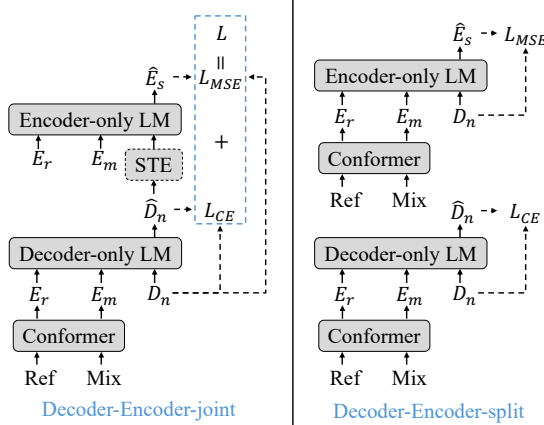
$L$
$\parallel$
$\hat{E}_s$ $L_{MSE}$
Encoder-only LM
$E_r$ $E_m$ STE
+
$\hat{D}_n$ $L_{CE}$
Decoder-only LM
$E_r$ $E_m$ $D_n$
Conformer
Ref Mix
Decoder-Encoder-joint

$\hat{E}_s$ $L_{MSE}$
Encoder-only LM
$E_r$ $E_m$ $D_n$
Conformer
Ref Mix
$\hat{D}_n$ $L_{CE}$
Decoder-only LM
$E_r$ $E_m$ $D_n$
Conformer
Ref Mix
Decoder-Encoder-split